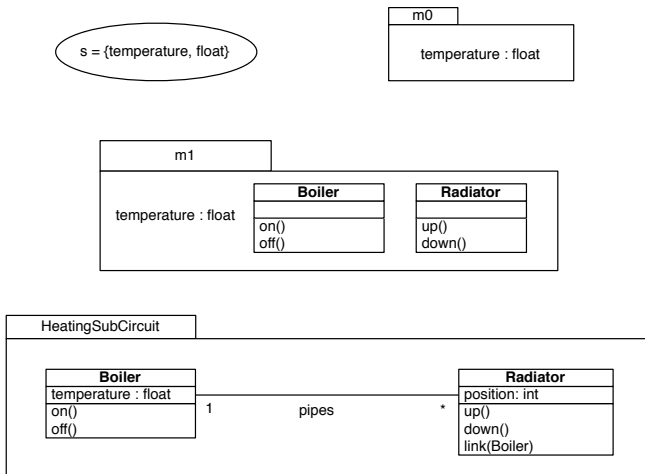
s = {temperature, float}

m0

temperature : float

m1

temperature : float

Boiler

on()
off()

Radiator

up()
down()

HeatingSubCircuit

Boiler
temperature : float
on()
off()

1

pipes

*

Radiator
position: int
up()
down()
link(Boiler)